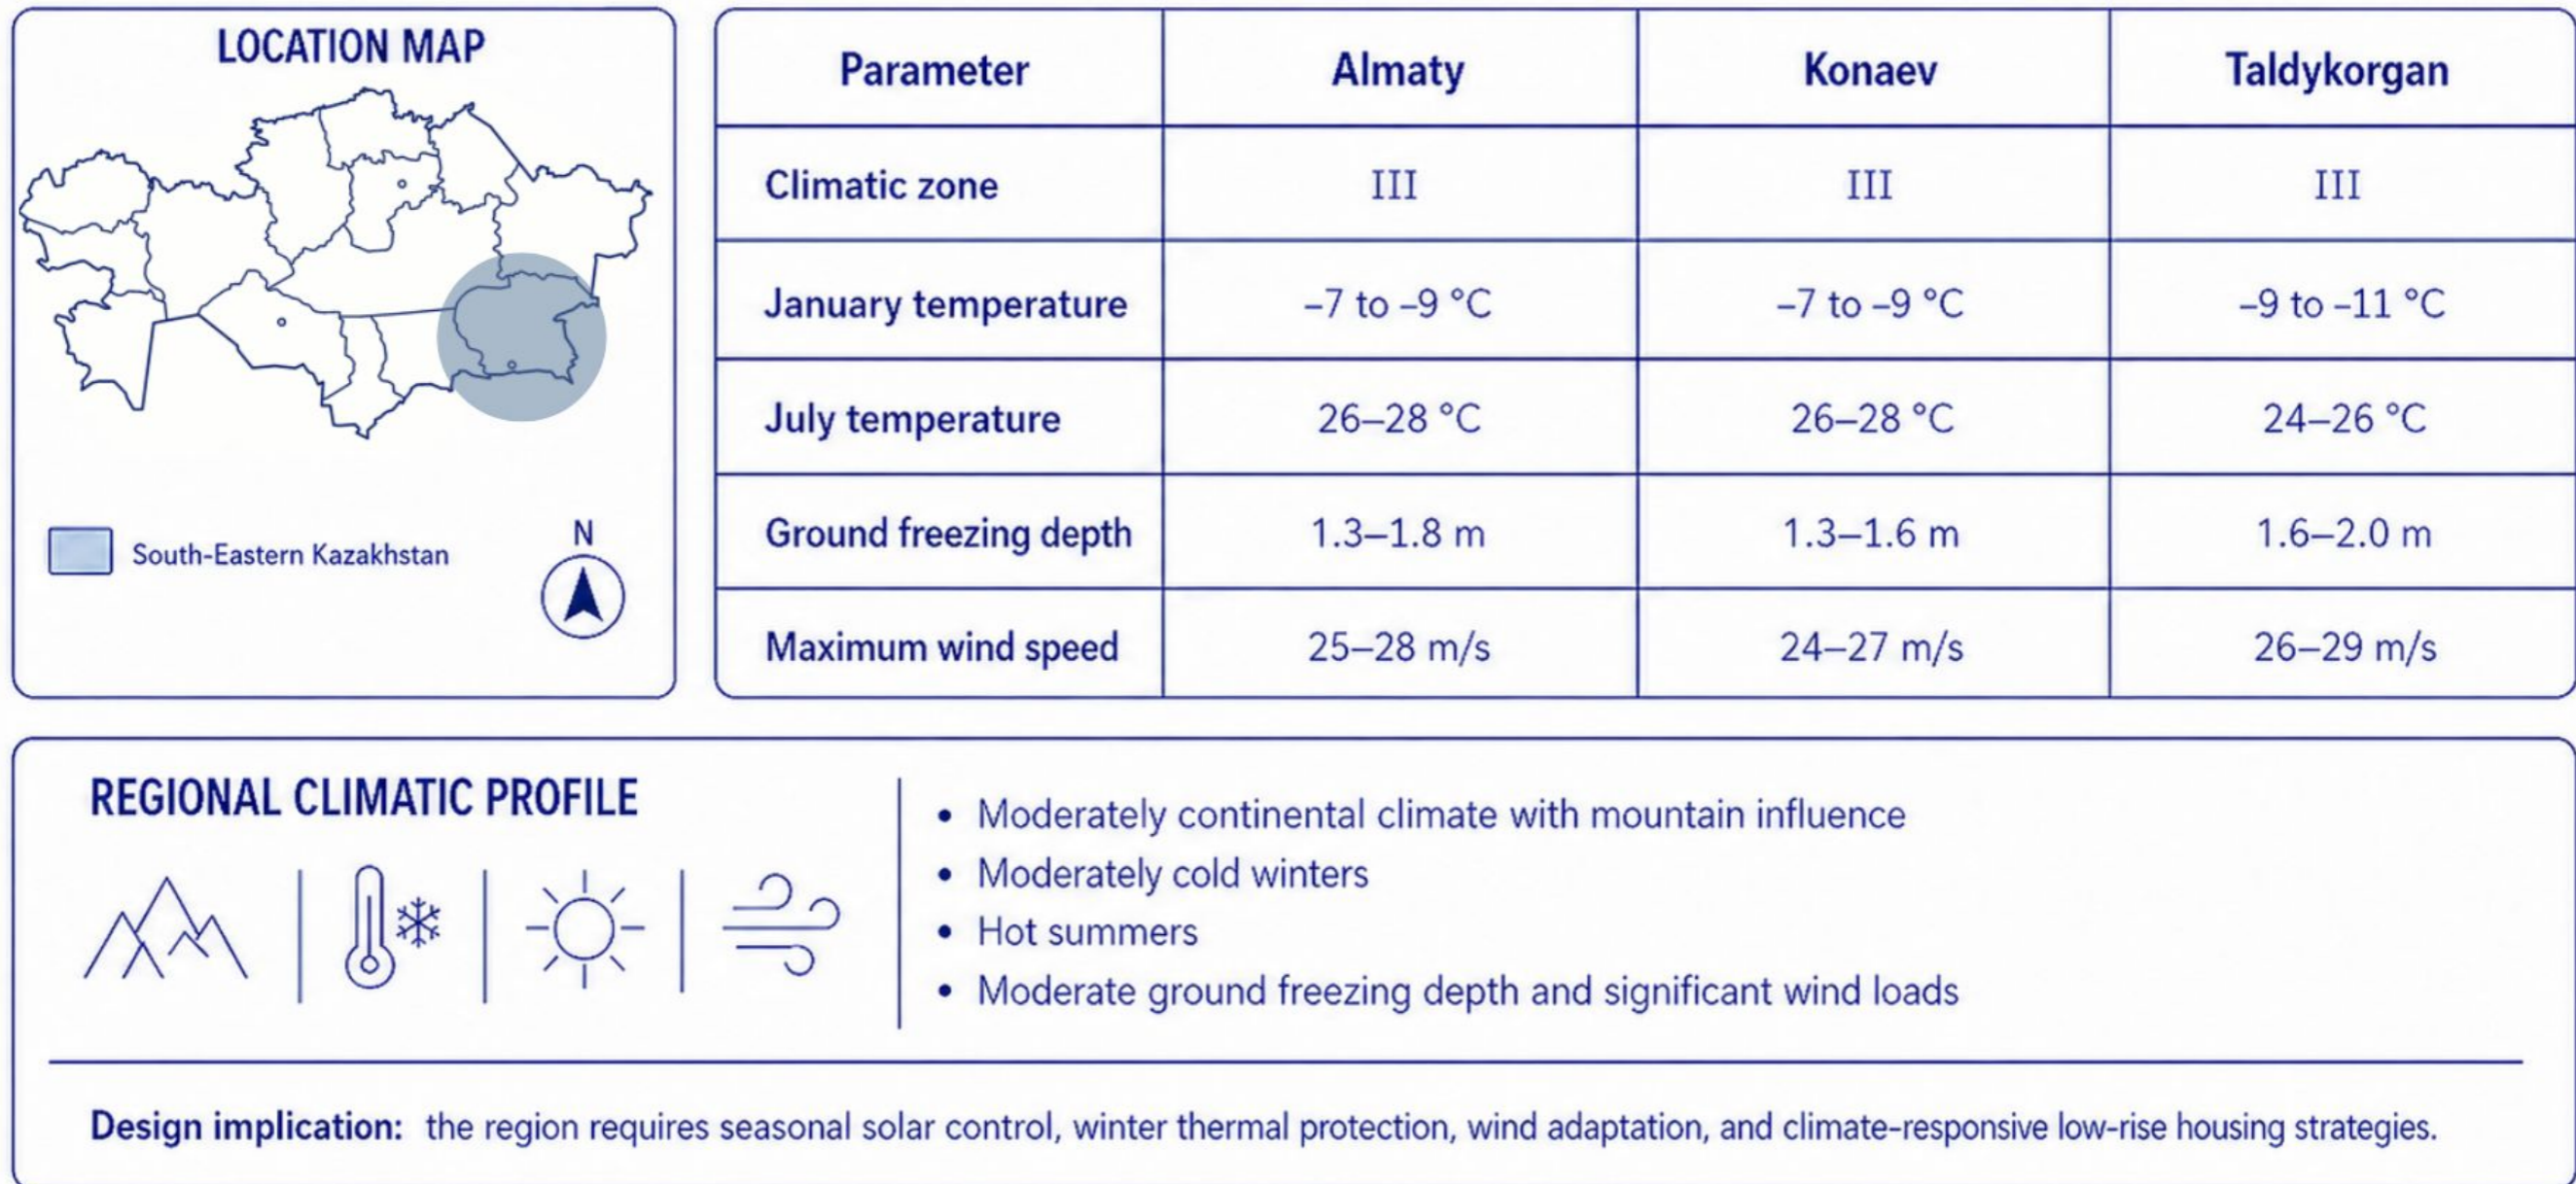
LOCATION MAP

South-Eastern Kazakhstan

N

| Parameter | Almaty | Konaev | Taldykorgan |
|---|---|---|---|
| Climatic zone | III | III | III |
| January temperature | –7 to –9 °C | –7 to –9 °C | –9 to –11 °C |
| July temperature | 26–28 °C | 26–28 °C | 24–26 °C |
| Ground freezing depth | 1.3–1.8 m | 1.3–1.6 m | 1.6–2.0 m |
| Maximum wind speed | 25–28 m/s | 24–27 m/s | 26–29 m/s |

REGIONAL CLIMATIC PROFILE

• Moderately continental climate with mountain influence
• Moderately cold winters
• Hot summers
• Moderate ground freezing depth and significant wind loads

**Design implication:** the region requires seasonal solar control, winter thermal protection, wind adaptation, and climate-responsive low-rise housing strategies.